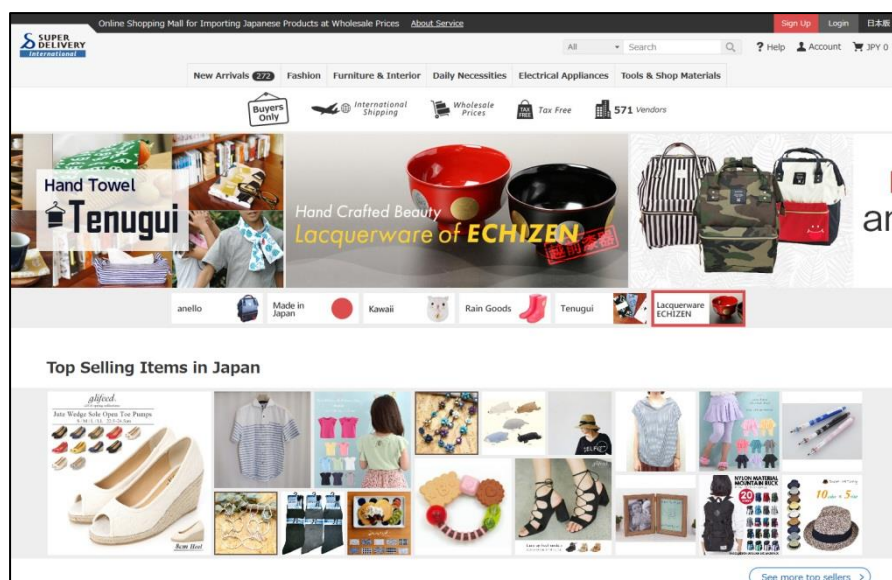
Online Shopping Mall for Importing Japanese Products at Wholesale Prices About Service

Sign Up Login 日本語

SUPER DELIVERY International

All Search

? Help Account JPY 0

New Arrivals 272 Fashion Furniture & Interior Daily Necessities Electrical Appliances Tools & Shop Materials

Buyers Only International Shipping Wholesale Prices Tax Free 571 Vendors

Hand Towel Tenugui

Hand Crafted Beauty Lacquerware of ECHIZEN 越前漆器

an

anello Made in Japan Kawaii Rain Goods Tenugui Lacquerware ECHIZEN

Top Selling Items in Japan

glifeed

Jute Wedge Sole Open Toe Pumps

8cm Heel

NYLON MATERIAL MOUNTAIN RUCK

20

10

5

See more top sellers